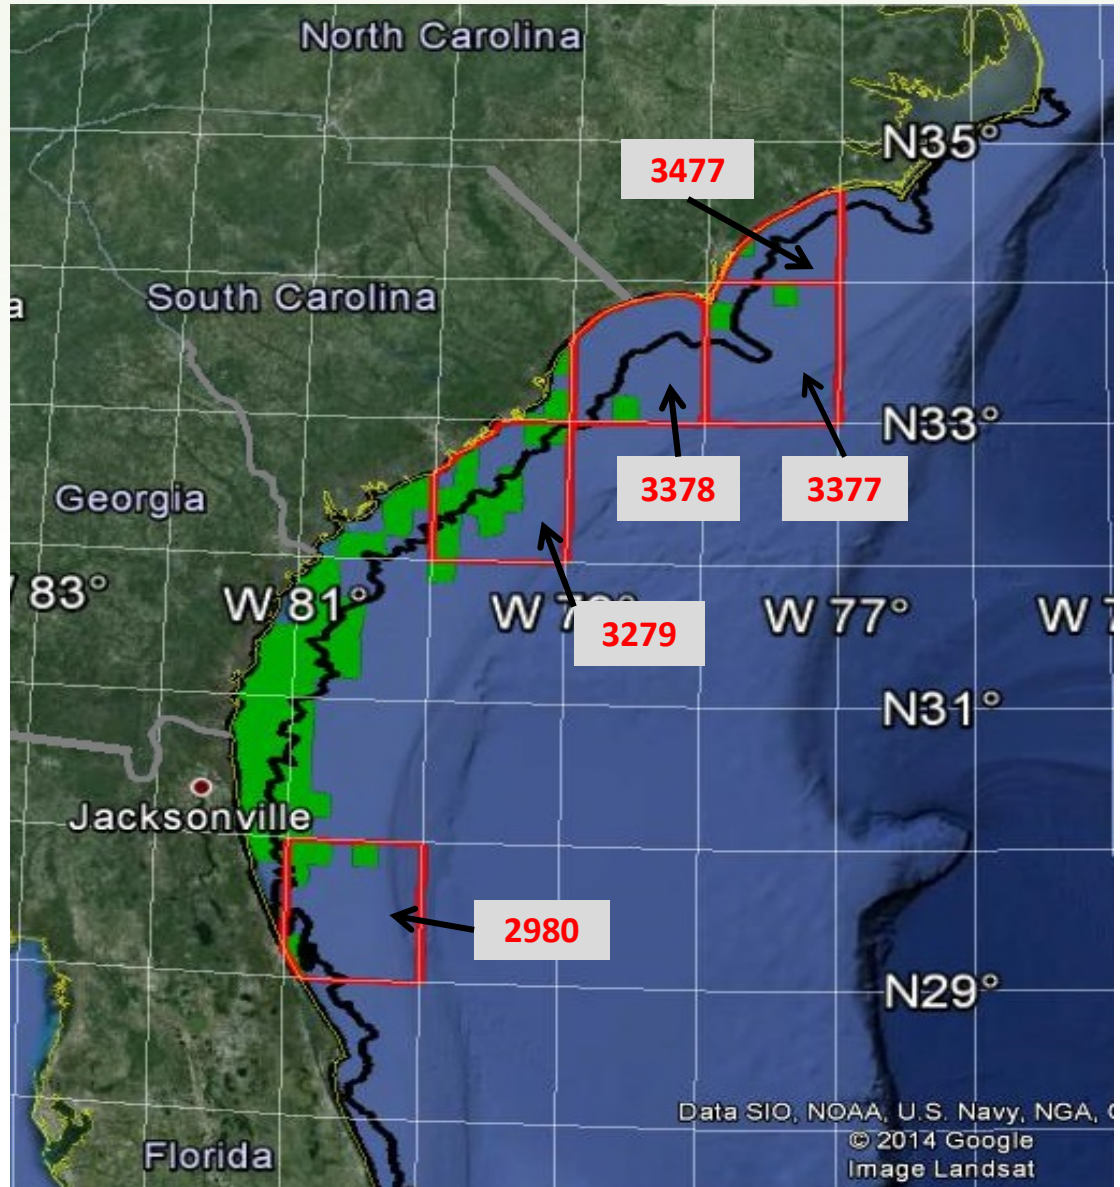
North Carolina

3477

N35°

a

South Carolina

N33°

3378

3377

Georgia

83°

W 81°

W 7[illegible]

3279

W 77°

W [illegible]

N31°

Jacksonville

2980

N29°

Data SIO, NOAA, U.S. Navy, NGA, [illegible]
© 2014 Google
Image Landsat

Florida